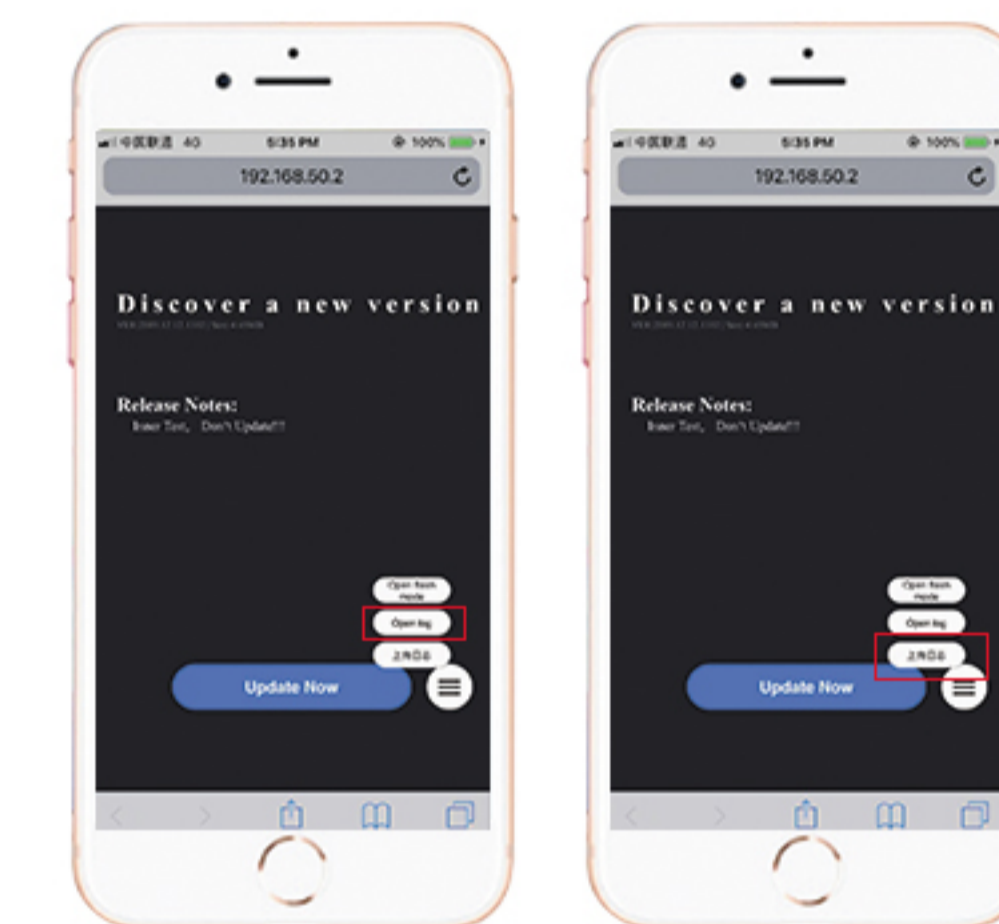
中国联通 4G 5:35 PM 100%
192.168.50.2

Discover a new version
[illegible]

Release Notes:
Inner Test, Don't Update!!!

Open flash mode
Open log
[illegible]

Update Now

中国联通 4G 5:35 PM 100%
192.168.50.2

Discover a new version
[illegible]

Release Notes:
Inner Test, Don't Update!!!

Open flash mode
Open log
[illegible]

Update Now